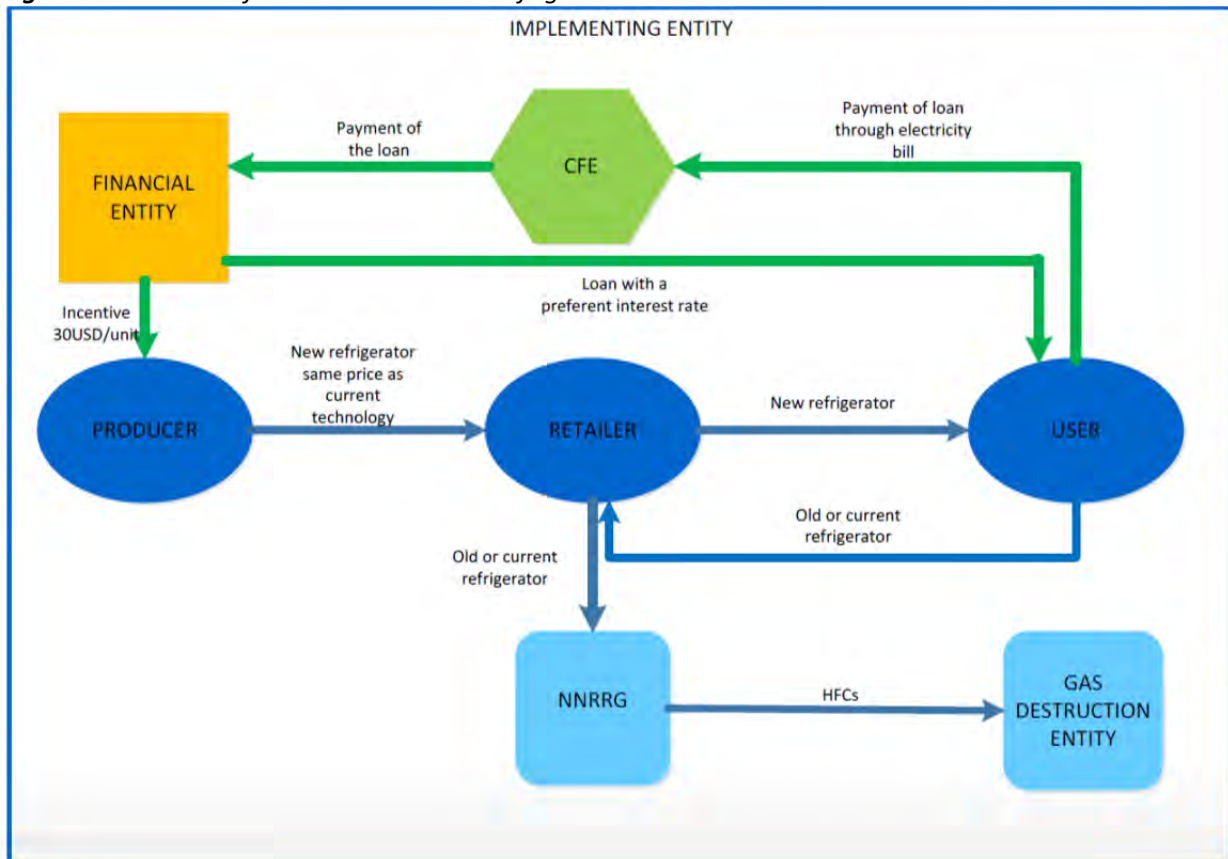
IMPLEMENTING ENTITY

FINANCIAL ENTITY

Payment of the loan

CFE

Payment of loan through electricity bill

Loan with a preferent interest rate

Incentive 30USD/unit

New refrigerator same price as current technology

PRODUCER

RETAILER

New refrigerator

USER

Old or current refrigerator

Old or current refrigerator

NNRRG

HFCs

GAS DESTRUCTION ENTITY